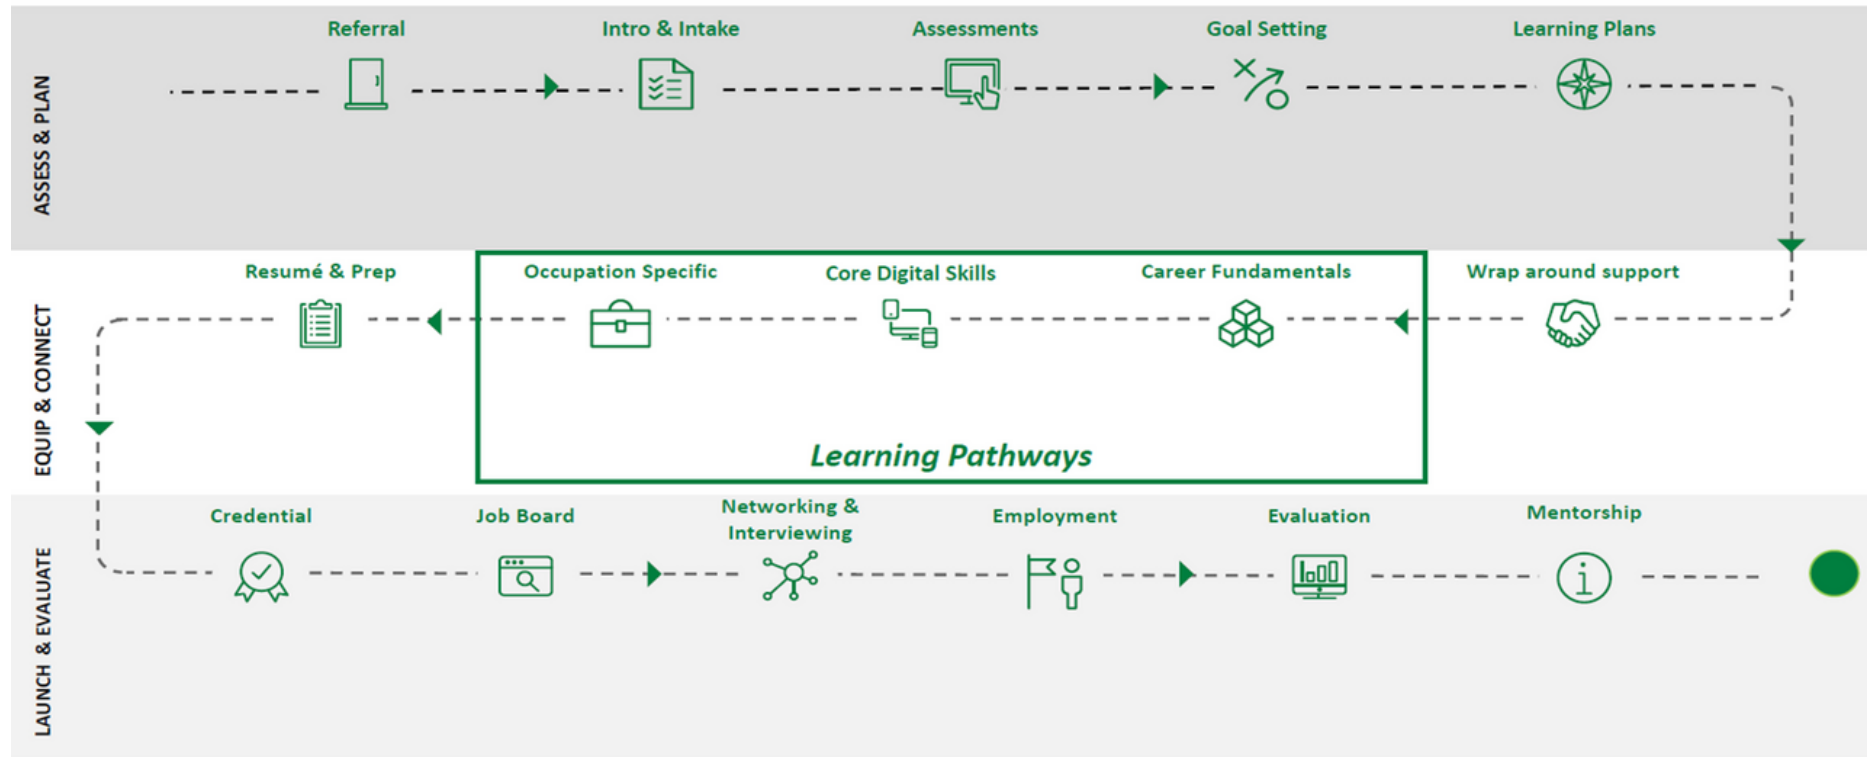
ASSESS & PLAN

Referral

Intro & Intake

Assessments

Goal Setting

Learning Plans

EQUIP & CONNECT

Wrap around support

Career Fundamentals

Core Digital Skills

Occupation Specific

Learning Pathways

Resumé & Prep

LAUNCH & EVALUATE

Credential

Job Board

Networking & Interviewing

Employment

Evaluation

Mentorship